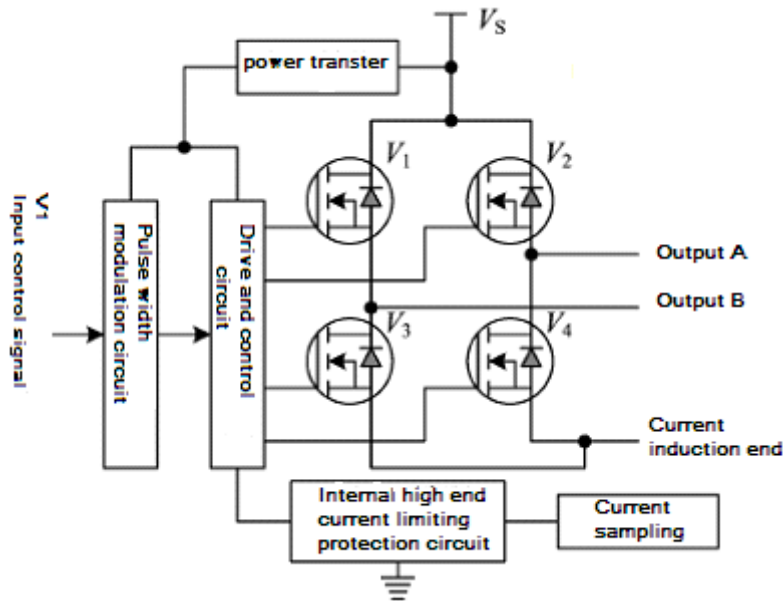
$V_S$

power transter

V1
Input control signal

Pulse width modulation circuit

Drive and control circuit

$V_1$

$V_2$

$V_3$

$V_4$

Output A

Output B

Current induction end

Internal high end current limiting protection circuit

Current sampling